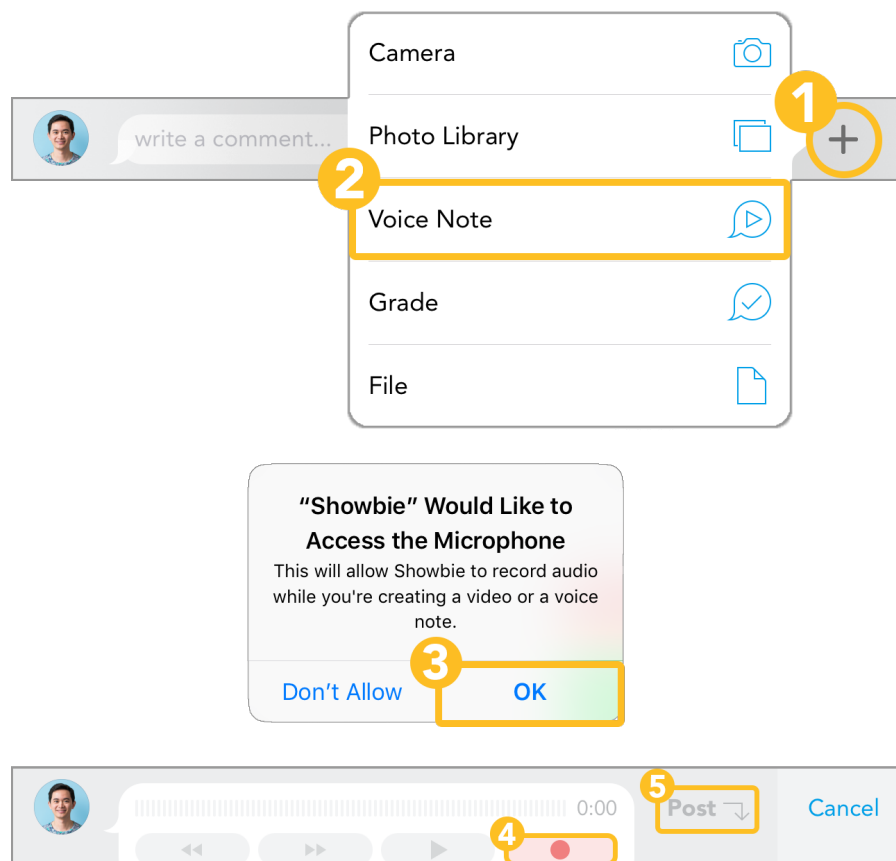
Camera

1

write a comment...

Photo Library

2

Voice Note

Grade

File

"Showbie" Would Like to Access the Microphone

This will allow Showbie to record audio while you're creating a video or a voice note.

3

Don't Allow

OK

0:00

5

Post

Cancel

4